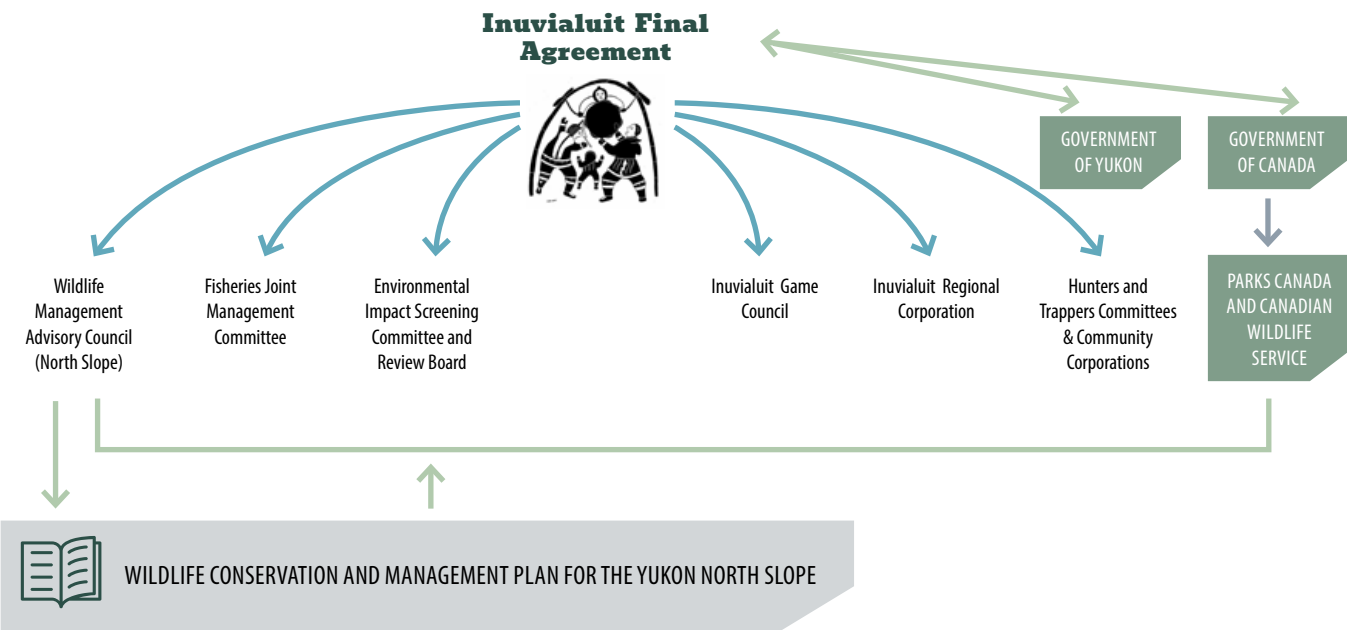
Inuvialuit Final Agreement

GOVERNMENT OF YUKON

GOVERNMENT OF CANADA

Wildlife Management Advisory Council (North Slope)

Fisheries Joint Management Committee

Environmental Impact Screening Committee and Review Board

Inuvialuit Game Council

Inuvialuit Regional Corporation

Hunters and Trappers Committees & Community Corporations

PARKS CANADA AND CANADIAN WILDLIFE SERVICE

WILDLIFE CONSERVATION AND MANAGEMENT PLAN FOR THE YUKON NORTH SLOPE